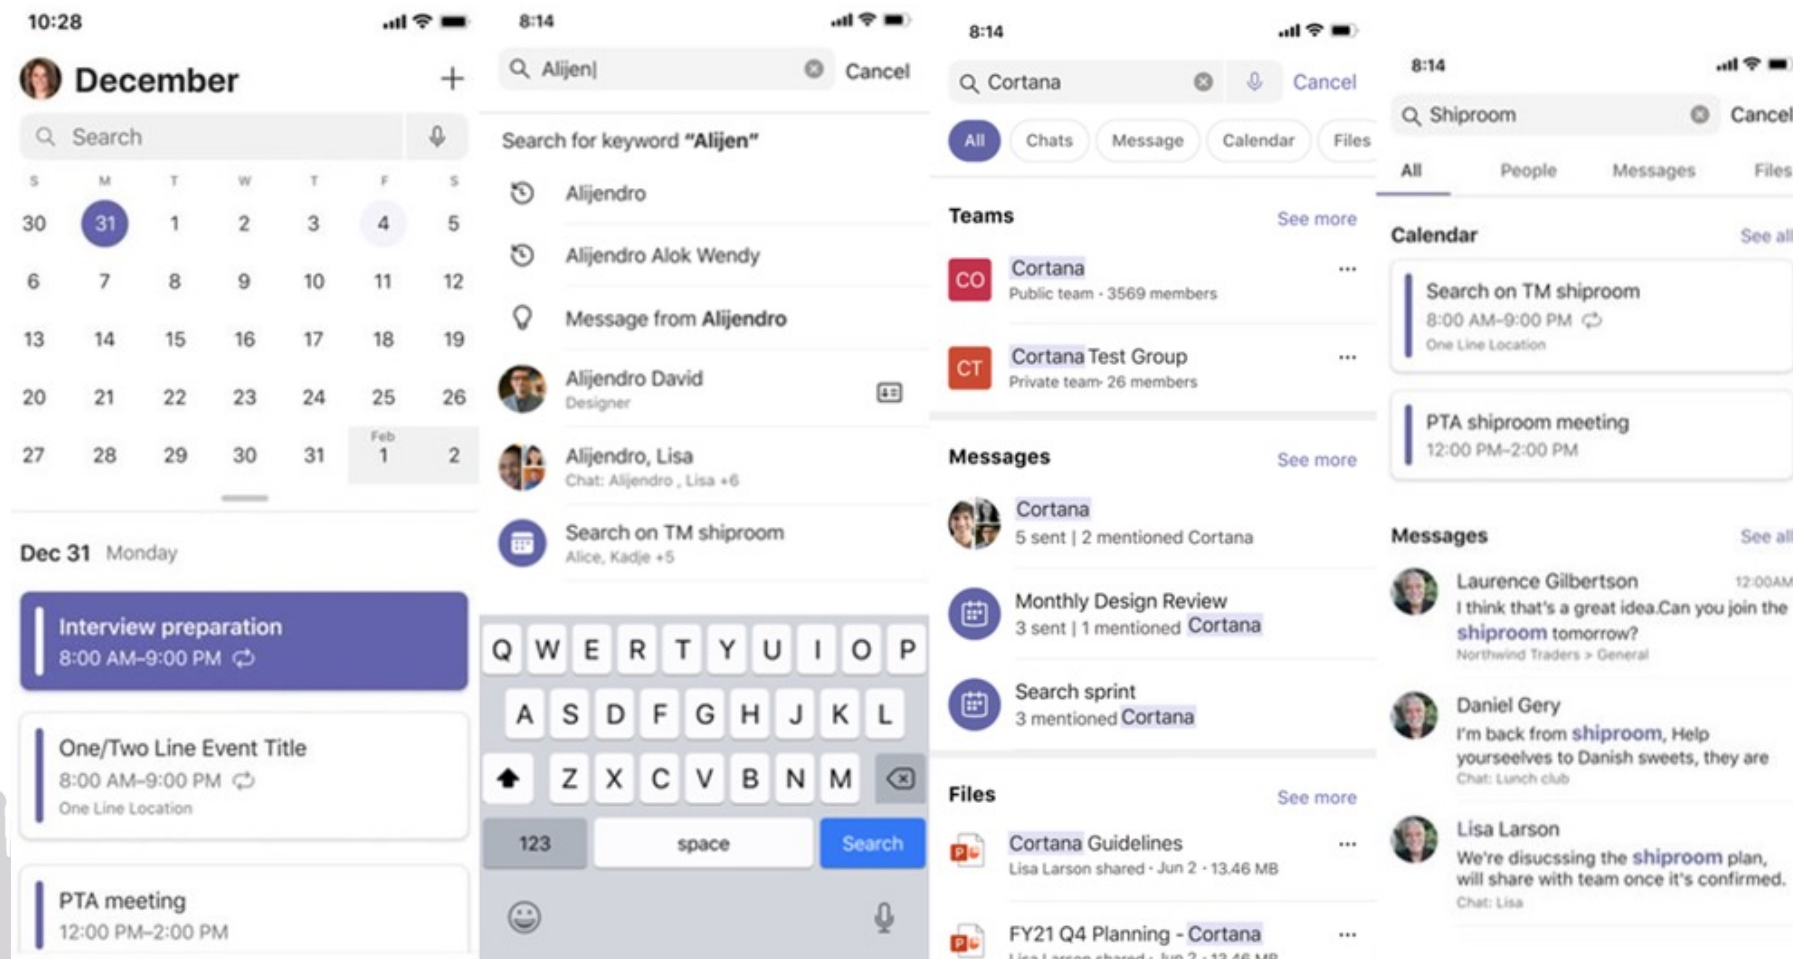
10:28

December

Search

| S | M | T | W | T | F | S |
|---|---|---|---|---|---|---|
| 30 | 31 | 1 | 2 | 3 | 4 | 5 |
| 6 | 7 | 8 | 9 | 10 | 11 | 12 |
| 13 | 14 | 15 | 16 | 17 | 18 | 19 |
| 20 | 21 | 22 | 23 | 24 | 25 | 26 |
| 27 | 28 | 29 | 30 | 31 | Feb 1 | 2 |

Dec 31 Monday

Interview preparation
8:00 AM–9:00 PM

One/Two Line Event Title
8:00 AM–9:00 PM
One Line Location

PTA meeting
12:00 PM–2:00 PM

8:14

Alijen|
Cancel

Search for keyword "Alijen"

Alijendro

Alijendro Alok Wendy

Message from Alijendro

Alijendro David
Designer

Alijendro, Lisa
Chat: Alijendro , Lisa +6

Search on TM shiproom
Alice, Kadje +5

Q W E R T Y U I O P
A S D F G H J K L
Z X C V B N M
123 space Search

8:14

Cortana
Cancel

All Chats Message Calendar Files

Teams See more

CO Cortana
Public team · 3569 members

CT Cortana Test Group
Private team· 26 members

Messages See more

Cortana
5 sent | 2 mentioned Cortana

Monthly Design Review
3 sent | 1 mentioned Cortana

Search sprint
3 mentioned Cortana

Files See more

Cortana Guidelines
Lisa Larson shared · Jun 2 · 13.46 MB

FY21 Q4 Planning - Cortana

8:14

Shiproom
Cancel

All People Messages Files

Calendar See all

Search on TM shiproom
8:00 AM–9:00 PM
One Line Location

PTA shiproom meeting
12:00 PM–2:00 PM

Messages See all

Laurence Gilbertson 12:00AM
I think that's a great idea.Can you join the shiproom tomorrow?
Northwind Traders > General

Daniel Gery
I'm back from shiproom, Help yourseelves to Danish sweets, they are
Chat: Lunch club

Lisa Larson
We're discussing the shiproom plan, will share with team once it's confirmed.
Chat: Lisa